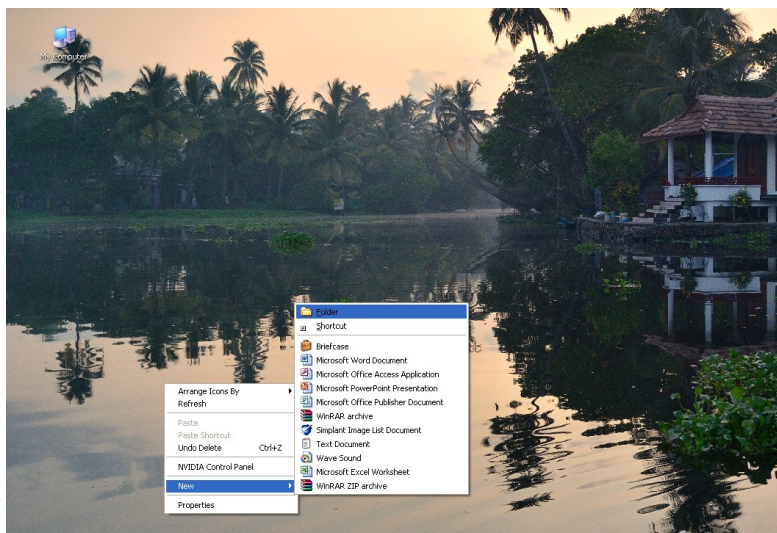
My Computer

Arrange Icons By
Refresh
Paste
Paste Shortcut
Undo Delete Ctrl+Z
NVIDIA Control Panel
New
Properties

Folder
Shortcut
Briefcase
Microsoft Word Document
Microsoft Office Access Application
Microsoft PowerPoint Presentation
Microsoft Office Publisher Document
WinRAR archive
Simplant Image List Document
Text Document
Wave Sound
Microsoft Excel Worksheet
WinRAR ZIP archive